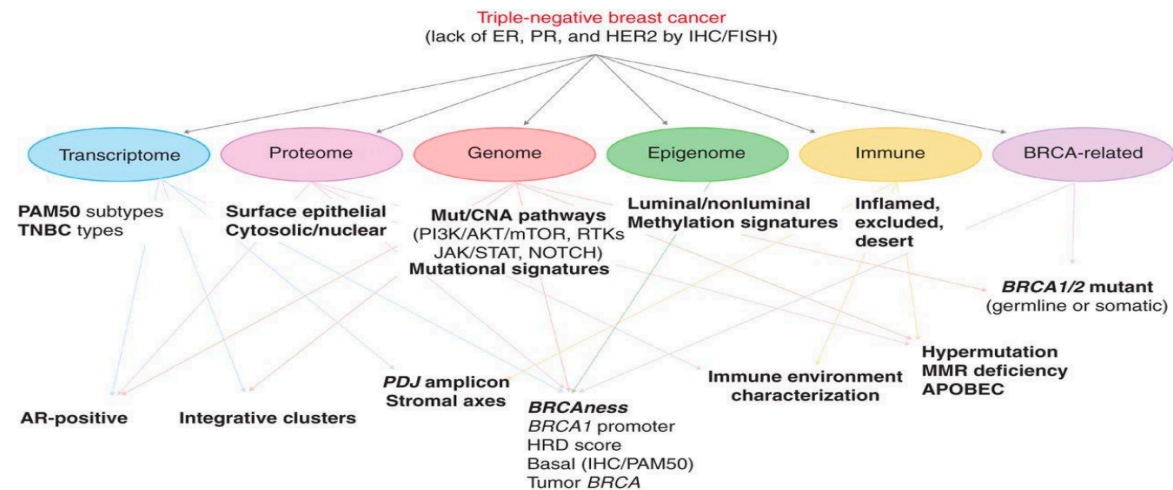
Triple-negative breast cancer
(lack of ER, PR, and HER2 by IHC/FISH)

Transcriptome

Proteome

Genome

Epigenome

Immune

BRCA-related

PAM50 subtypes
TNBC types

Surface epithelial
Cytosolic/nuclear

Mut/CNA pathways
(PI3K/AKT/mTOR, RTKs
JAK/STAT, NOTCH)
Mutational signatures

Luminal/nonluminal
Methylation signatures

Inflamed,
excluded,
desert

BRCA1/2 mutant
(germline or somatic)

Hypermutation
MMR deficiency
APOBEC

Immune environment
characterization

PDJ amplicon
Stromal axes

BRCAness
BRCA1 promoter
HRD score
Basal (IHC/PAM50)
Tumor BRCA

AR-positive

Integrative clusters